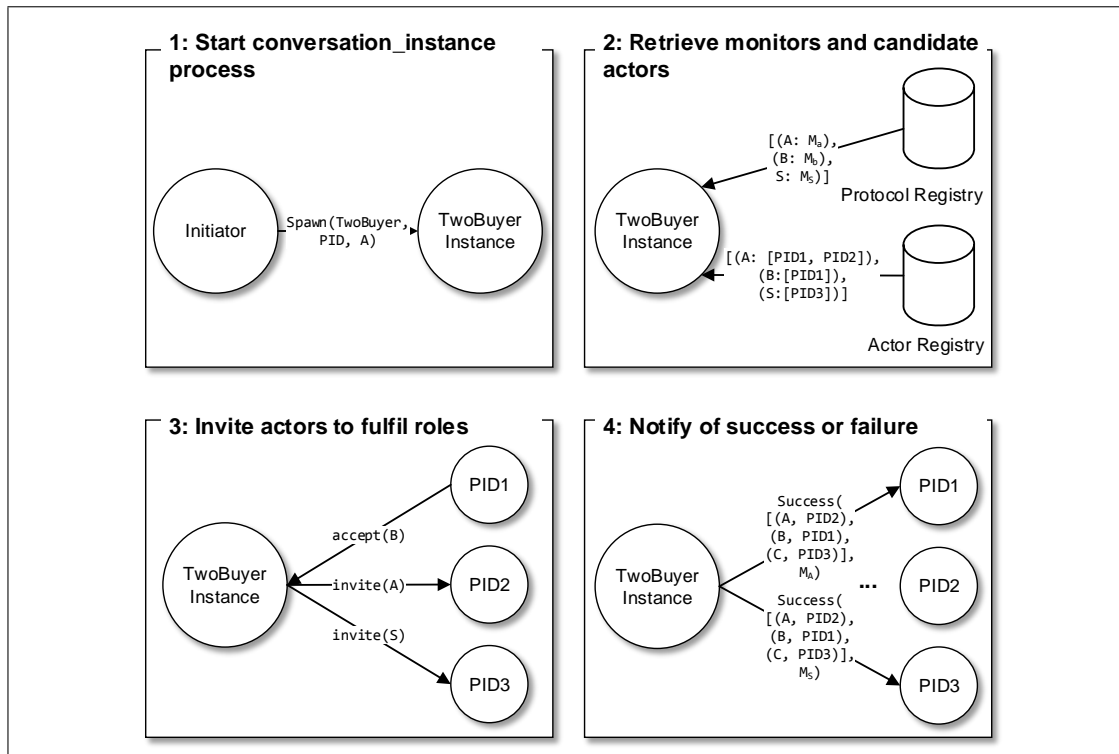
1: Start conversation_instance process

Initiator

Spawn(TwoBuyer, PID, A)

TwoBuyer Instance

2: Retrieve monitors and candidate actors

[(A: $M_a$), (B: $M_b$), S: $M_S$)]

Protocol Registry

TwoBuyer Instance

[(A: [PID1, PID2]), (B:[PID1]), (S:[PID3])]

Actor Registry

3: Invite actors to fulfil roles

PID1

accept(B)

TwoBuyer Instance

invite(A)

PID2

invite(S)

PID3

4: Notify of success or failure

Success( [(A, PID2), (B, PID1), (C, PID3)], $M_A$)

PID1

TwoBuyer Instance

...

PID2

Success( [(A, PID2), (B, PID1), (C, PID3)], $M_S$)

PID3